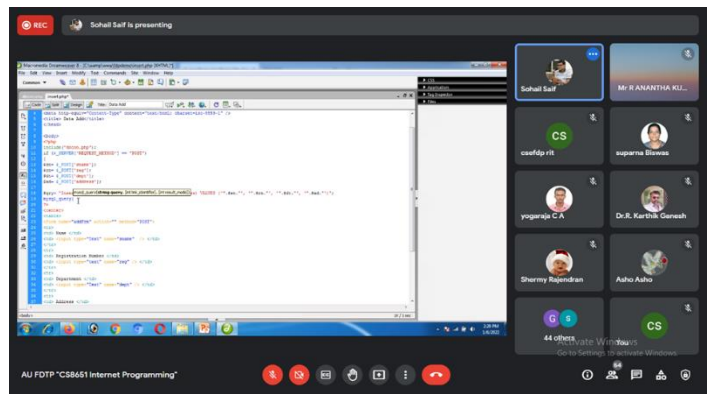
REC

Sohail Saif is presenting

Macromedia Dreamweaver 8 - [C:\xampp\htdocs\insert.php (XHTML)]

File Edit View Insert Modify Text Commands Site Window Help

Common

insert.php

Code Split Design Title: Data Add

<meta http-equiv="Content-Type" content="text/html; charset=iso-8859-1" />
<title> Data Add</title>
</head>

<body>
<?php
include("dbcon.php");
if ($_SERVER['REQUEST_METHOD'] == "POST")
{
$nm= $_POST['sname'];
$rn= $_POST['reg'];
$dt= $_POST['dept'];
$ad= $_POST['address']);

$qry= "Inse mysql_query(string query, [int link_identifier], [int result_mode]) ) VALUES ('".$nm."', '".$rn."', '".$dt."', '".$ad."')";
mysql_query()
}
?>
<center>
<table>
<form name="addfrm" action="" method="POST">
<tr>
<td> Name </td>
<td> <input type="text" name="sname" /> </td>
</tr>
<tr>
<td> Registration Number </td>
<td> <input type="text" name="reg" /> </td>
</tr>
<tr>
<td> Department </td>
<td> <input type="text" name="dept" /> </td>
</tr>
<tr>
<td> Address </td>

CSS
Application
Tag Inspector
Files

3:26 PM
1/4/2022

Sohail Saif

Mr R ANANTHA KU...

CS
csefdp rit

suparna Biswas

yogaraja C A

Dr.R. Karthik Ganesh

Shermy Rajendran

Asho Asho

G S
44 others

You

CS

Activate Windows
Go to Settings to activate Windows.

AU FDTP "CS8651 Internet Programming"

64